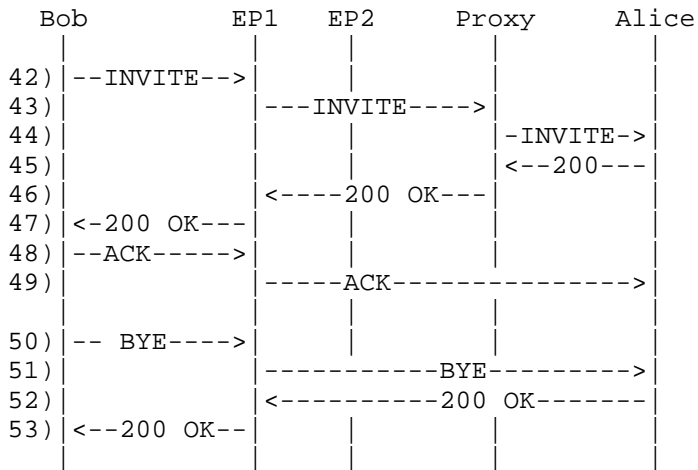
Bob EP1 EP2 Proxy Alice

42) --INVITE-->

43) ---INVITE---->

44) -INVITE->

45) <--200---

46) <----200 OK---

47) <-200 OK---

48) --ACK----->

49) -----ACK--------------->

50) -- BYE---->

51) -----------BYE--------->

52) <----------200 OK-------

53) <--200 OK--